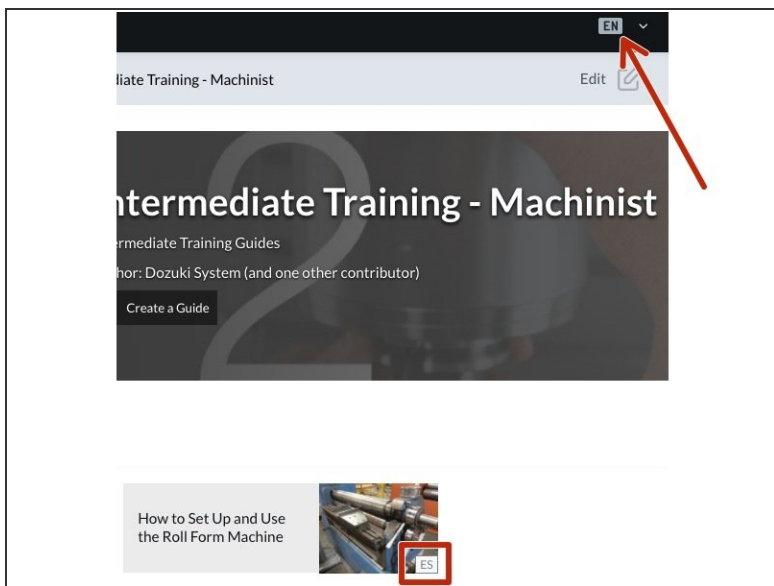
EN

liate Training - Machinist

Edit

ntermediate Training - Machinist

rmediate Training Guides

hor: Dozuki System (and one other contributor)

Create a Guide

How to Set Up and Use the Roll Form Machine

ES